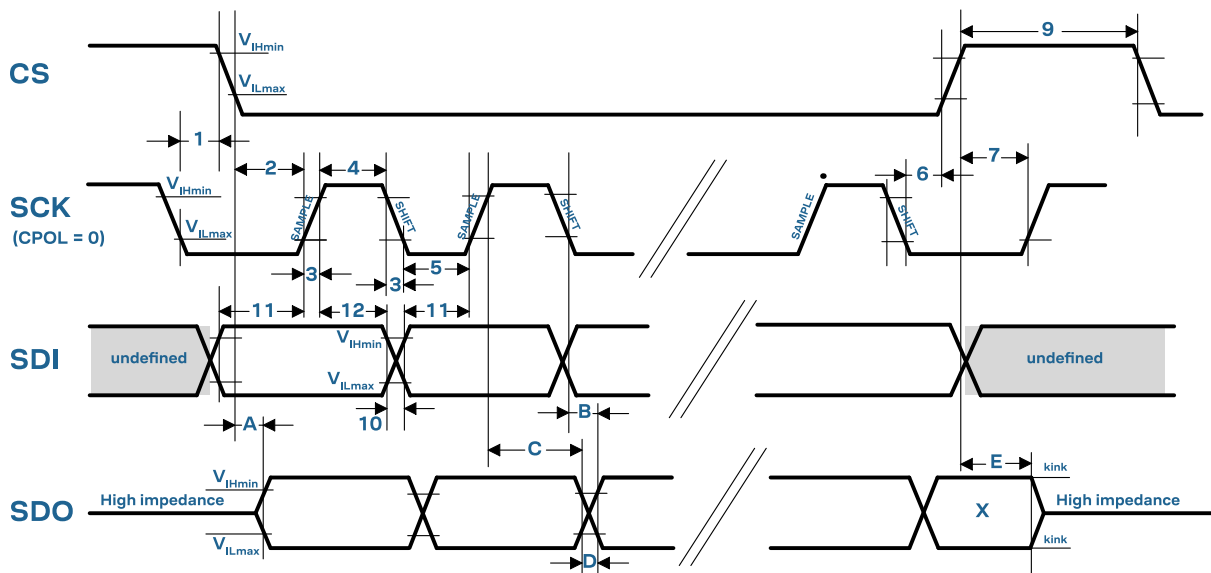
CS

$V_{IHmin}$

$V_{ILmax}$

9

1

2

4

6

7

SCK
(CPOL = 0)

$V_{IHmin}$

$V_{ILmax}$

SAMPLE

SHIFT

SAMPLE

SHIFT

SAMPLE

SHIFT

3

3

5

11

12

11

SDI

undefined

$V_{IHmin}$

$V_{ILmax}$

undefined

10

A

B

C

E

kink

SDO

High impedance

$V_{IHmin}$

$V_{ILmax}$

X

High impedance

kink

D